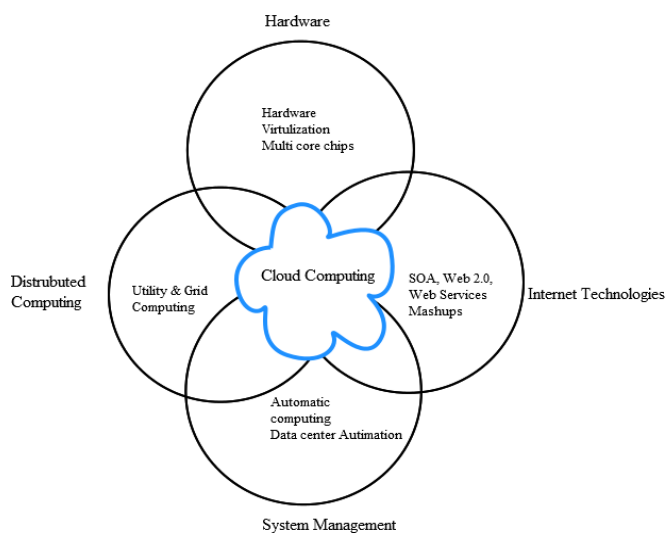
Hardware

Hardware
Virtulization
Multi core chips

Distrubuted Computing

Utility & Grid Computing

Cloud Computing

SOA, Web 2.0, Web Services Mashups

Internet Technologies

Automatic computing
Data center Autimation

System Management